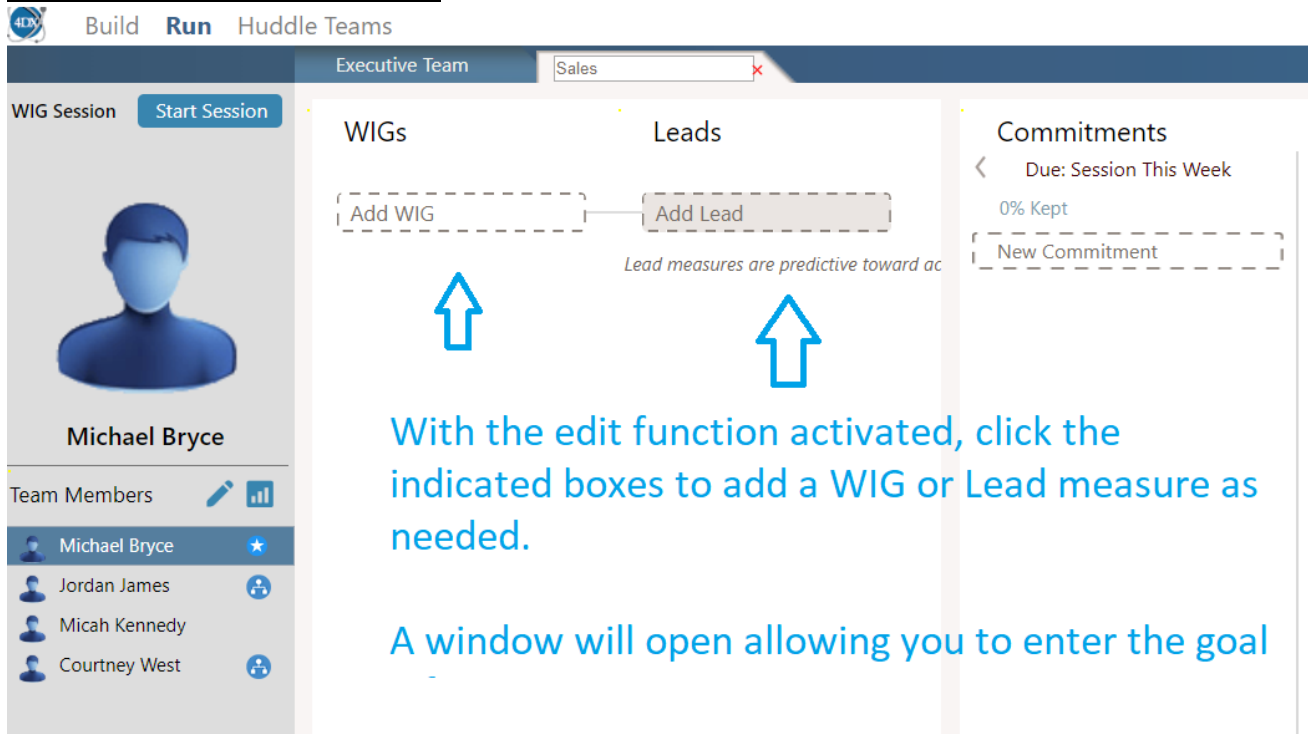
4DX Build Run Huddle Teams

Executive Team Sales ×

WIG Session Start Session

Michael Bryce

Team Members

Michael Bryce
Jordan James
Micah Kennedy
Courtney West

WIGs

Leads

Add WIG

Add Lead

Lead measures are predictive toward ac

Commitments

Due: Session This Week

0% Kept

New Commitment

With the edit function activated, click the indicated boxes to add a WIG or Lead measure as needed.

A window will open allowing you to enter the goal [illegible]